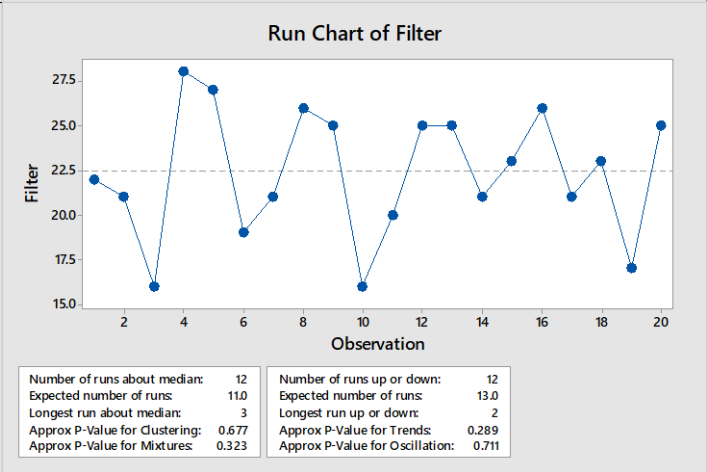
Run Chart of Filter

Filter

27.5
25.0
22.5
20.0
17.5
15.0

2 4 6 8 10 12 14 16 18 20

Observation

| | |
|---|---|
| Number of runs about median: | 12 |
| Expected number of runs: | 11.0 |
| Longest run about median: | 3 |
| Approx P-Value for Clustering: | 0.677 |
| Approx P-Value for Mixtures: | 0.323 |

| | |
|---|---|
| Number of runs up or down: | 12 |
| Expected number of runs: | 13.0 |
| Longest run up or down: | 2 |
| Approx P-Value for Trends: | 0.289 |
| Approx P-Value for Oscillation: | 0.711 |